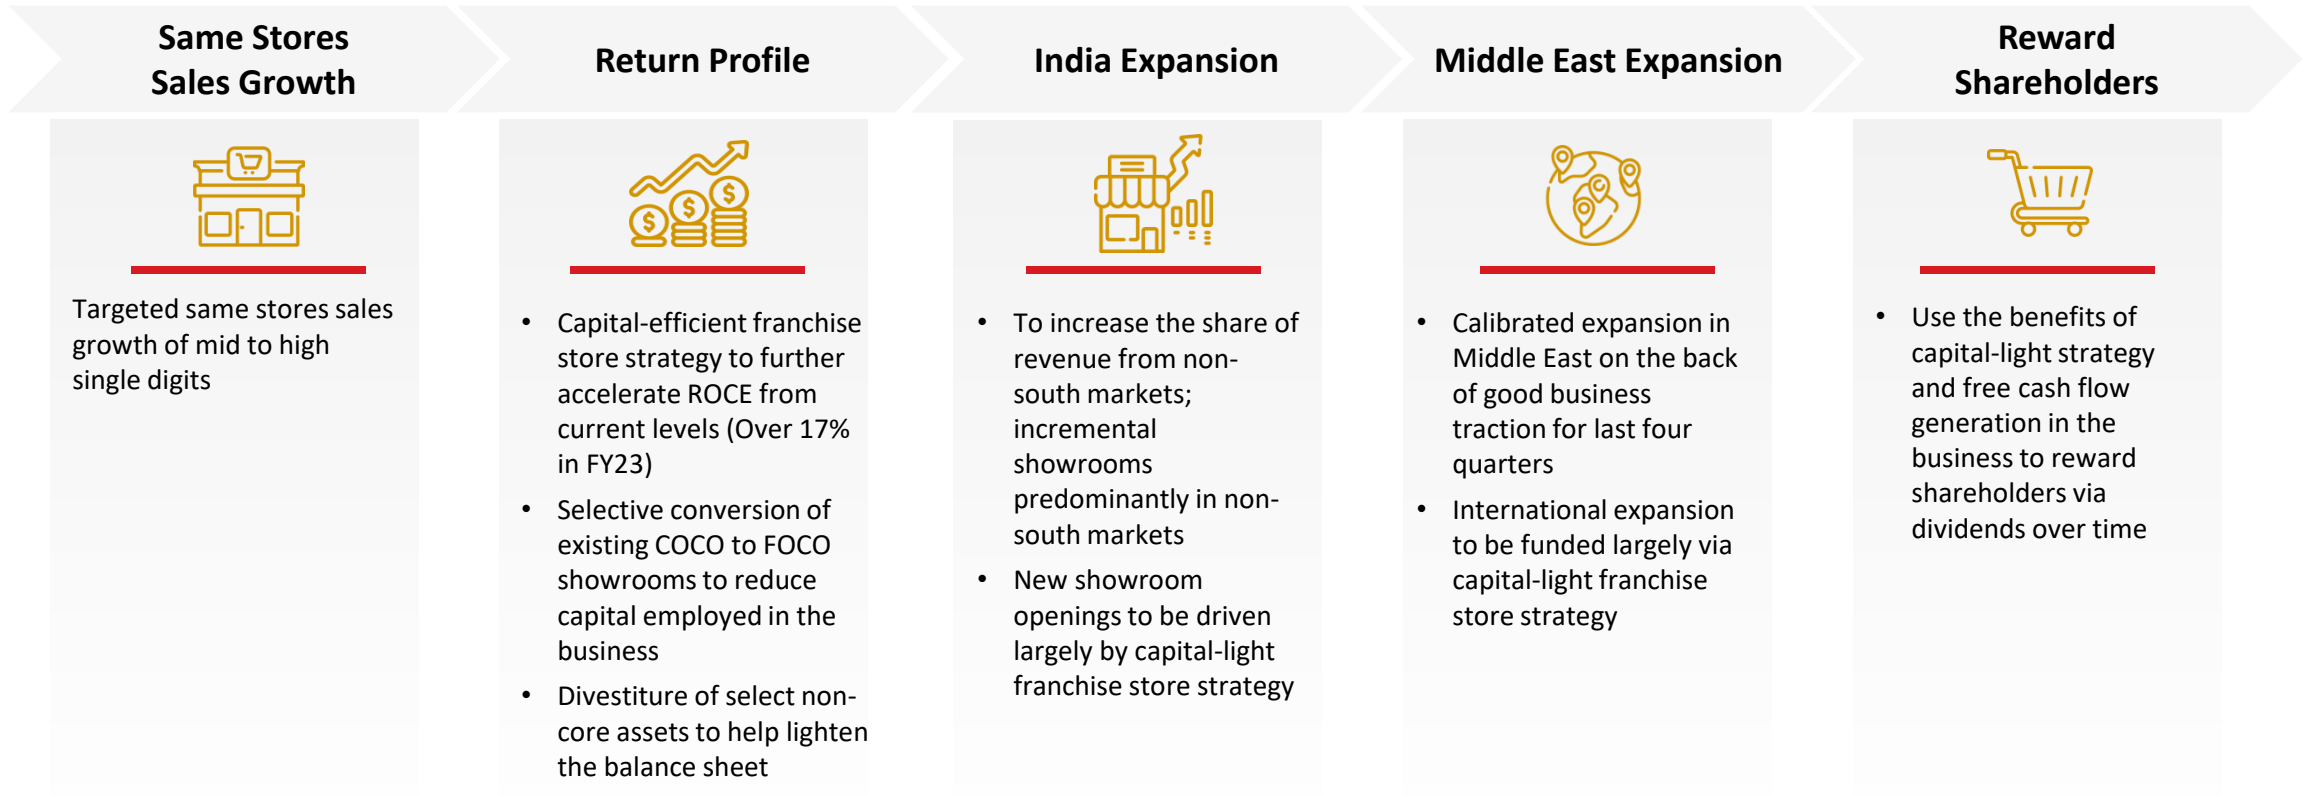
Same Stores Sales Growth

Return Profile

India Expansion

Middle East Expansion

Reward Shareholders

Targeted same stores sales growth of mid to high single digits

- Capital-efficient franchise store strategy to further accelerate ROCE from current levels (Over 17% in FY23)
- Selective conversion of existing COCO to FOCO showrooms to reduce capital employed in the business
- Divestiture of select non-core assets to help lighten the balance sheet

- To increase the share of revenue from non-south markets; incremental showrooms predominantly in non-south markets
- New showroom openings to be driven largely by capital-light franchise store strategy

- Calibrated expansion in Middle East on the back of good business traction for last four quarters
- International expansion to be funded largely via capital-light franchise store strategy

- Use the benefits of capital-light strategy and free cash flow generation in the business to reward shareholders via dividends over time